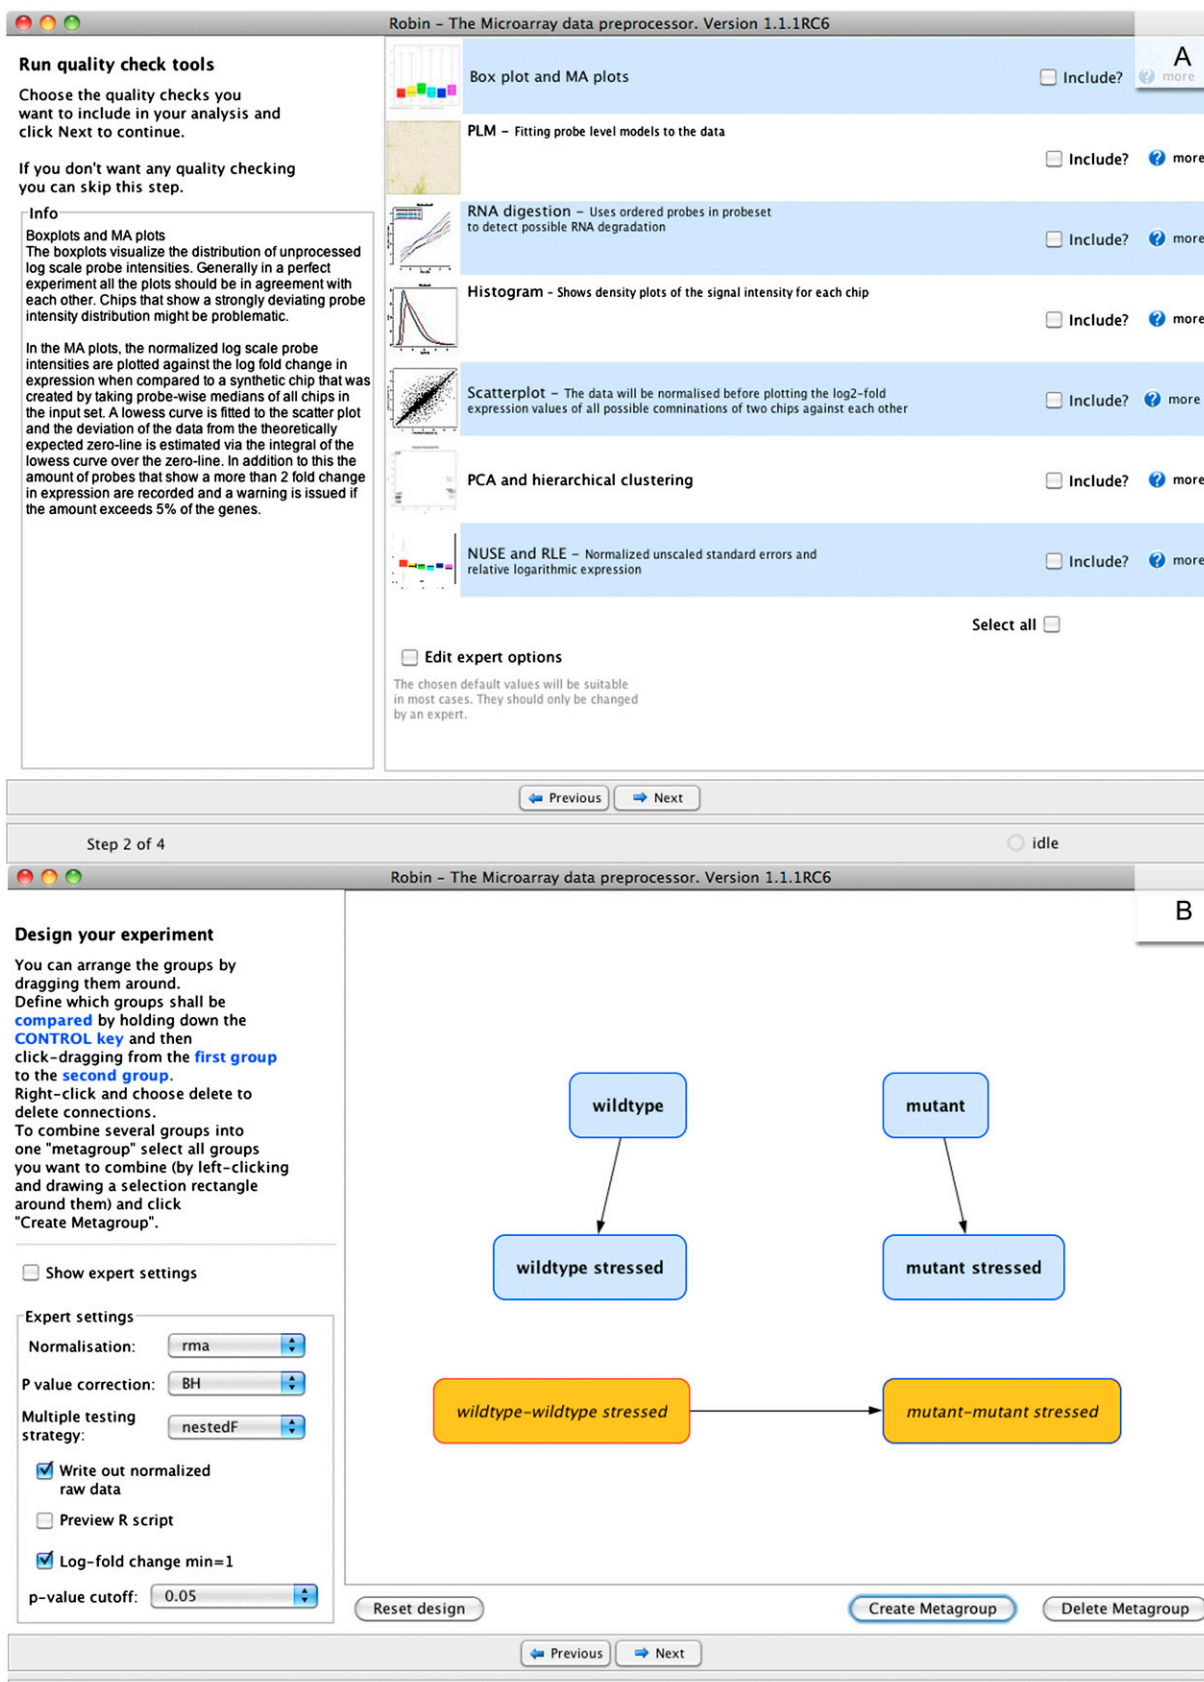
Robin - The Microarray data preprocessor. Version 1.1.1RC6

A

Run quality check tools

Choose the quality checks you want to include in your analysis and click Next to continue.

If you don't want any quality checking you can skip this step.

Info

Boxplots and MA plots
The boxplots visualize the distribution of unprocessed log scale probe intensities. Generally in a perfect experiment all the plots should be in agreement with each other. Chips that show a strongly deviating probe intensity distribution might be problematic.

In the MA plots, the normalized log scale probe intensities are plotted against the log fold change in expression when compared to a synthetic chip that was created by taking probe-wise medians of all chips in the input set. A lowess curve is fitted to the scatter plot and the deviation of the data from the theoretically expected zero-line is estimated via the integral of the lowess curve over the zero-line. In addition to this the amount of probes that show a more than 2 fold change in expression are recorded and a warning is issued if the amount exceeds 5% of the genes.

Box plot and MA plots Include? more

PLM - Fitting probe level models to the data Include? more

RNA digestion - Uses ordered probes in probeset to detect possible RNA degradation Include? more

Histogram - Shows density plots of the signal intensity for each chip Include? more

Scatterplot - The data will be normalised before plotting the log2-fold expression values of all possible comninations of two chips against each other Include? more

PCA and hierarchical clustering Include? more

NUSE and RLE - Normalized unscaled standard errors and relative logarithmic expression Include? more

Select all

Edit expert options

The chosen default values will be suitable in most cases. They should only be changed by an expert.

Previous Next

Step 2 of 4 idle

Robin - The Microarray data preprocessor. Version 1.1.1RC6

B

Design your experiment

You can arrange the groups by dragging them around.
Define which groups shall be compared by holding down the CONTROL key and then click-dragging from the first group to the second group.
Right-click and choose delete to delete connections.
To combine several groups into one "metagroup" select all groups you want to combine (by left-clicking and drawing a selection rectangle around them) and click "Create Metagroup".

Show expert settings

Expert settings

Normalisation: rma

P value correction: BH

Multiple testing strategy: nestedF

Write out normalized raw data

Preview R script

Log-fold change min=1

p-value cutoff: 0.05

wildtype

mutant

wildtype stressed

mutant stressed

wildtype-wildtype stressed

mutant-mutant stressed

Reset design Create Metagroup Delete Metagroup

Previous Next